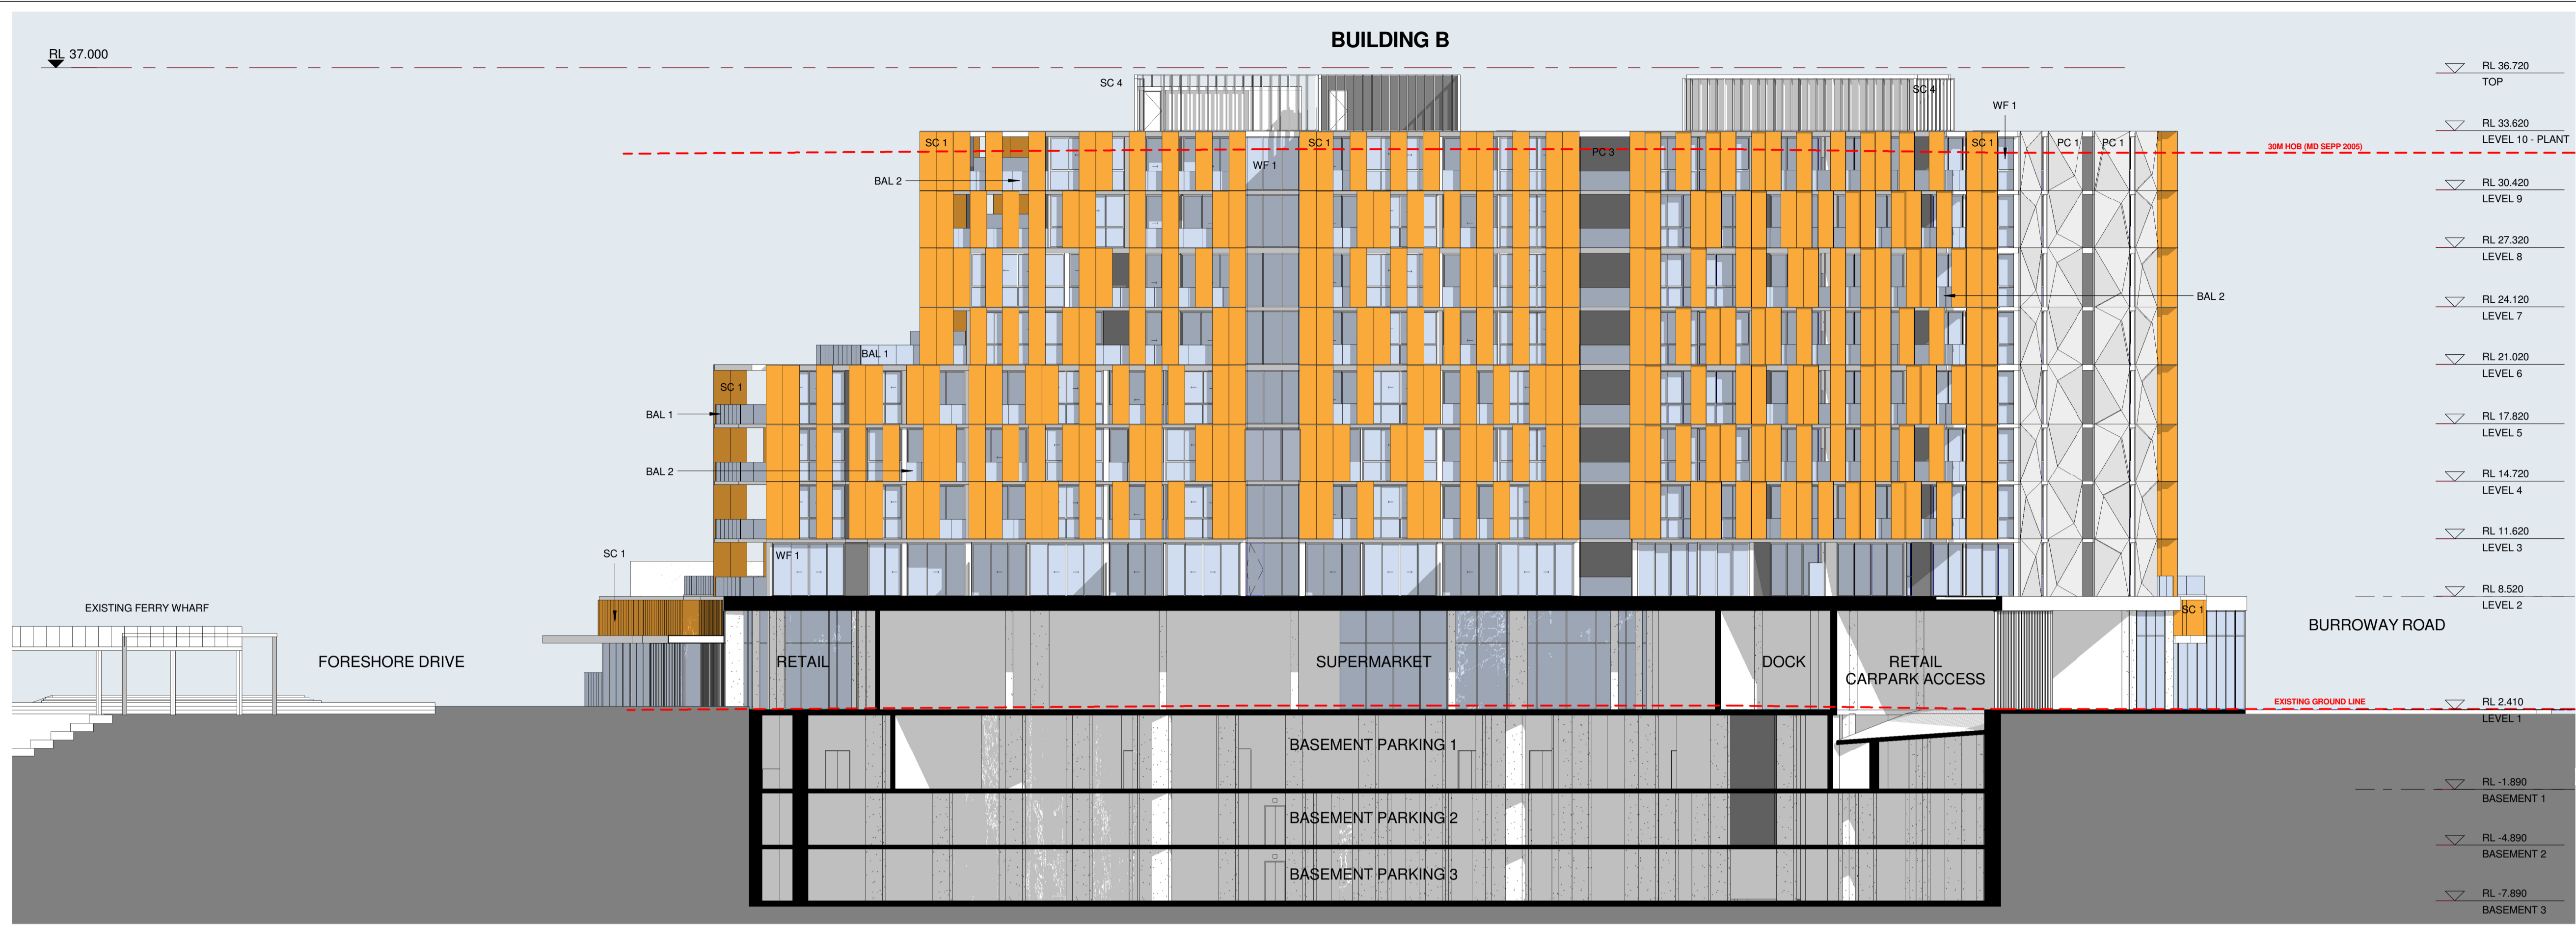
BUILDING B

RL 37.000

SC 4
SC 4
WF 1
SC 1
SC 1
WF 1
PC 3
SC 1
PC 1
PC 1
BAL 2
BAL 2
BAL 1
SC 1
BAL 1
BAL 2
SC 1
WF 1
SC 1

30M HOB (MD SEPP 2005)

EXISTING FERRY WHARF

FORESHORE DRIVE

RETAIL

SUPERMARKET

DOCK

RETAIL
CARPARK ACCESS

BURROWAY ROAD

EXISTING GROUND LINE

BASEMENT PARKING 1

BASEMENT PARKING 2

BASEMENT PARKING 3

RL 36.720
TOP

RL 33.620
LEVEL 10 - PLANT

RL 30.420
LEVEL 9

RL 27.320
LEVEL 8

RL 24.120
LEVEL 7

RL 21.020
LEVEL 6

RL 17.820
LEVEL 5

RL 14.720
LEVEL 4

RL 11.620
LEVEL 3

RL 8.520
LEVEL 2

RL 2.410
LEVEL 1

RL -1.890
BASEMENT 1

RL -4.890
BASEMENT 2

RL -7.890
BASEMENT 3